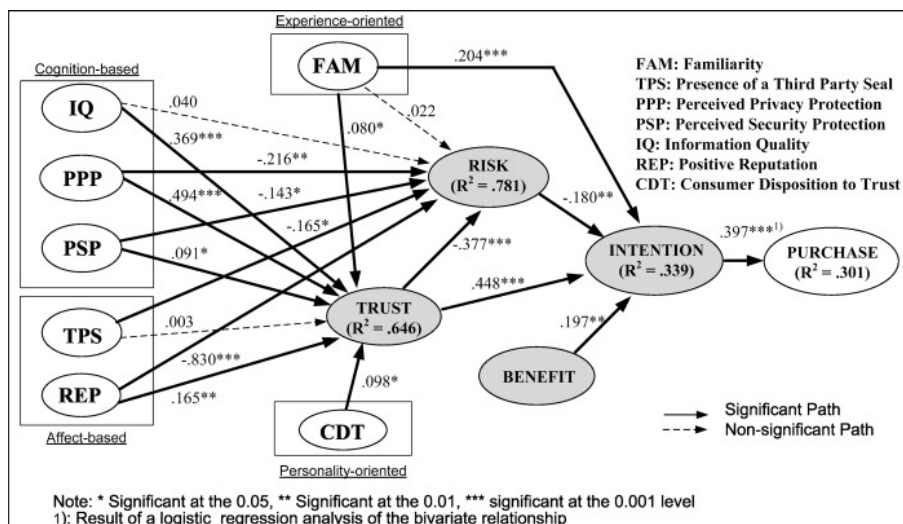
Experience-oriented

Cognition-based

FAM

IQ

PPP

PSP

TPS

REP

Affect-based

CDT

Personality-oriented

.040

.369***

-.216**

.494***

-.143*

-.165*

.091*

.003

-.830***

.165**

.080*

.022

.204***

.098*

RISK ($R^2$ = .781)

TRUST ($R^2$ = .646)

-.377***

-.180**

.448***

INTENTION ($R^2$ = .339)

.197**

BENEFIT

.397***$^{1)}$

PURCHASE ($R^2$ = .301)

FAM: Familiarity
TPS: Presence of a Third Party Seal
PPP: Perceived Privacy Protection
PSP: Perceived Security Protection
IQ: Information Quality
REP: Positive Reputation
CDT: Consumer Disposition to Trust

Significant Path
Non-significant Path

Note: * Significant at the 0.05, ** Significant at the 0.01, *** significant at the 0.001 level
1): Result of a logistic regression analysis of the bivariate relationship